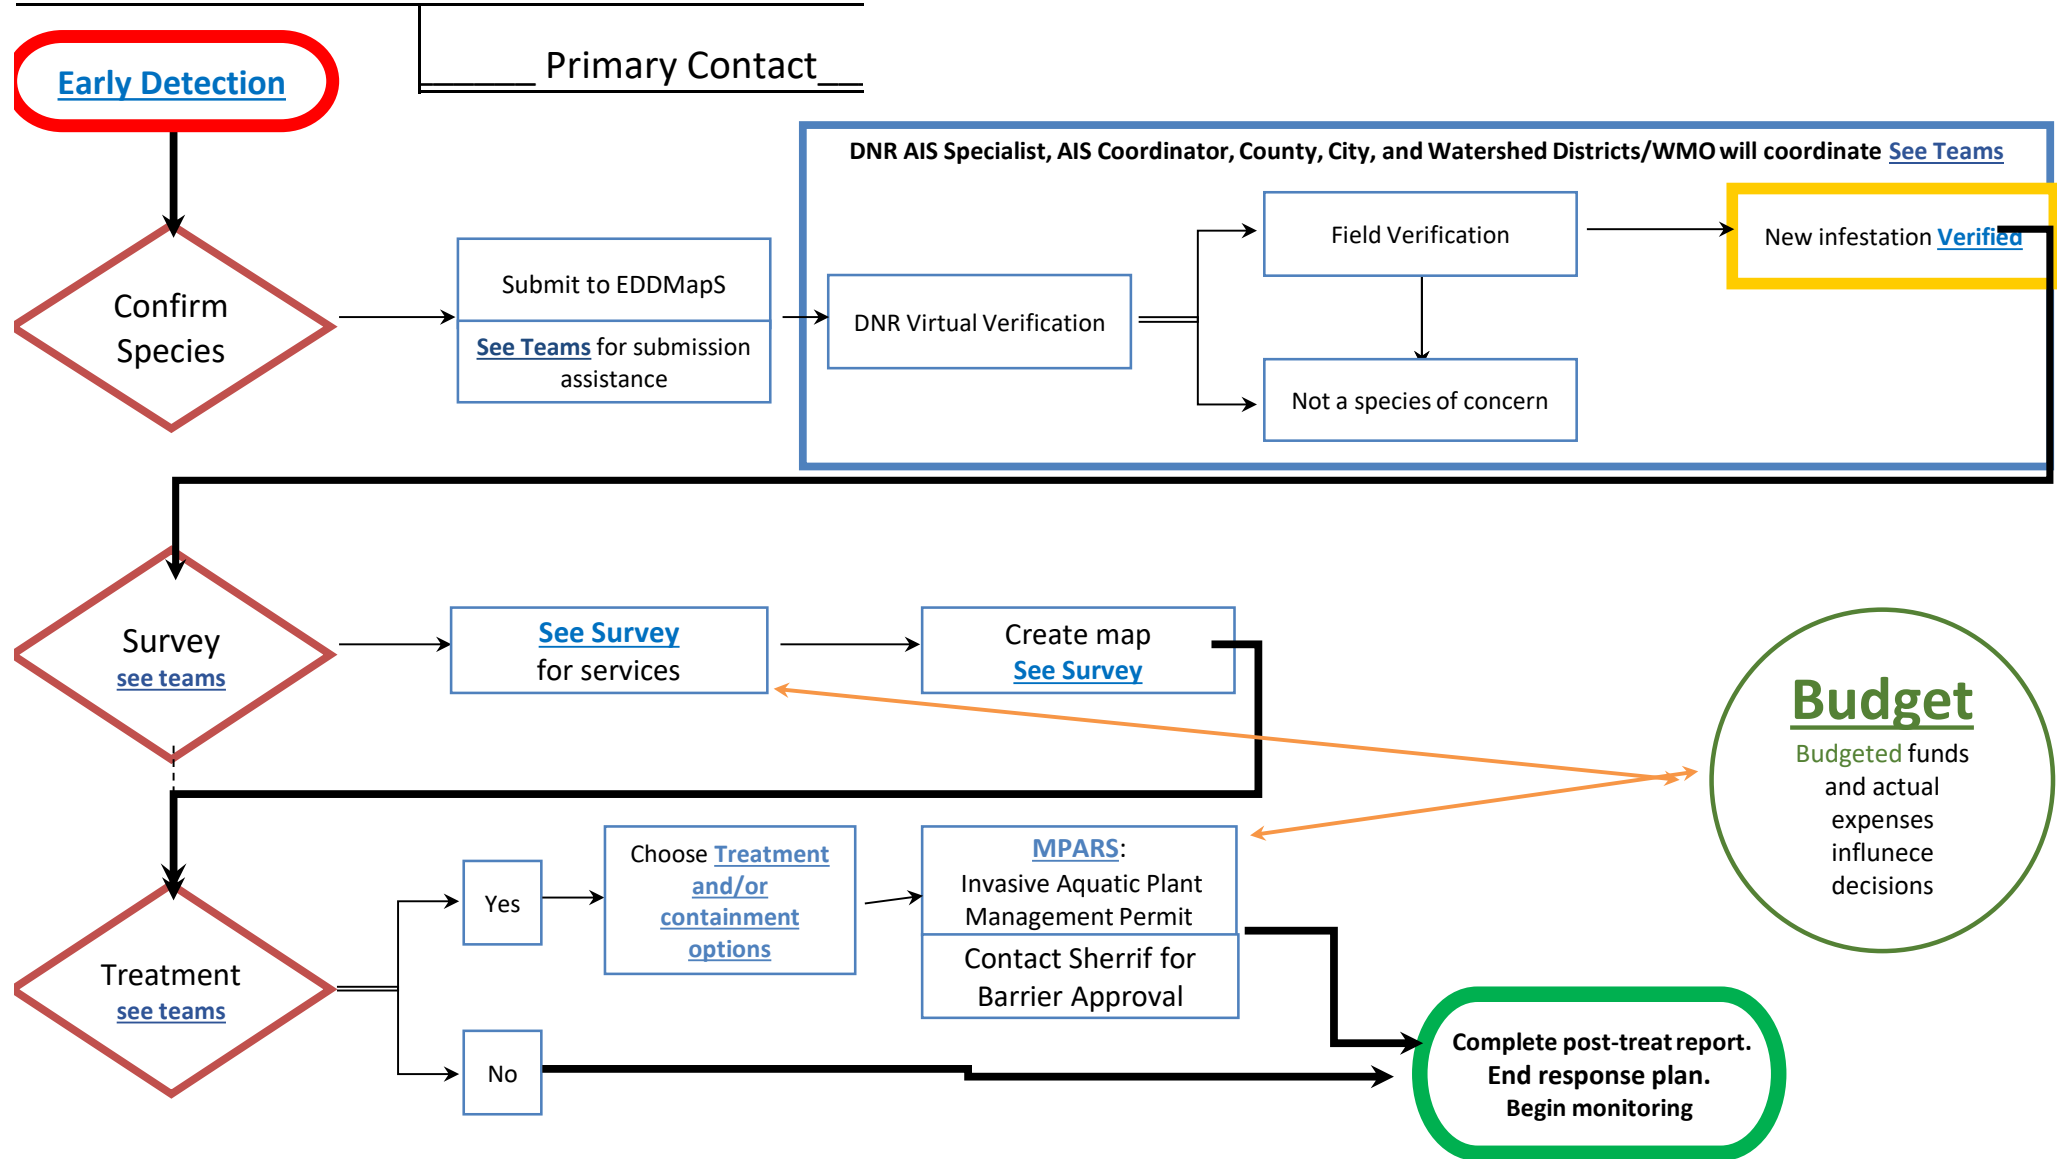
Early Detection

Primary Contact

DNR AIS Specialist, AIS Coordinator, County, City, and Watershed Districts/WMO will coordinate See Teams

Confirm Species

Submit to EDDMapS

See Teams for submission assistance

DNR Virtual Verification

Field Verification

Not a species of concern

New infestation Verified

Survey
see teams

See Survey
for services

Create map
See Survey

Budget
Budgeted funds and actual expenses influnece decisions

Treatment
see teams

Yes

No

Choose Treatment and/or containment options

MPARS:
Invasive Aquatic Plant Management Permit

Contact Sherrif for Barrier Approval

Complete post-treat report.
End response plan.
Begin monitoring